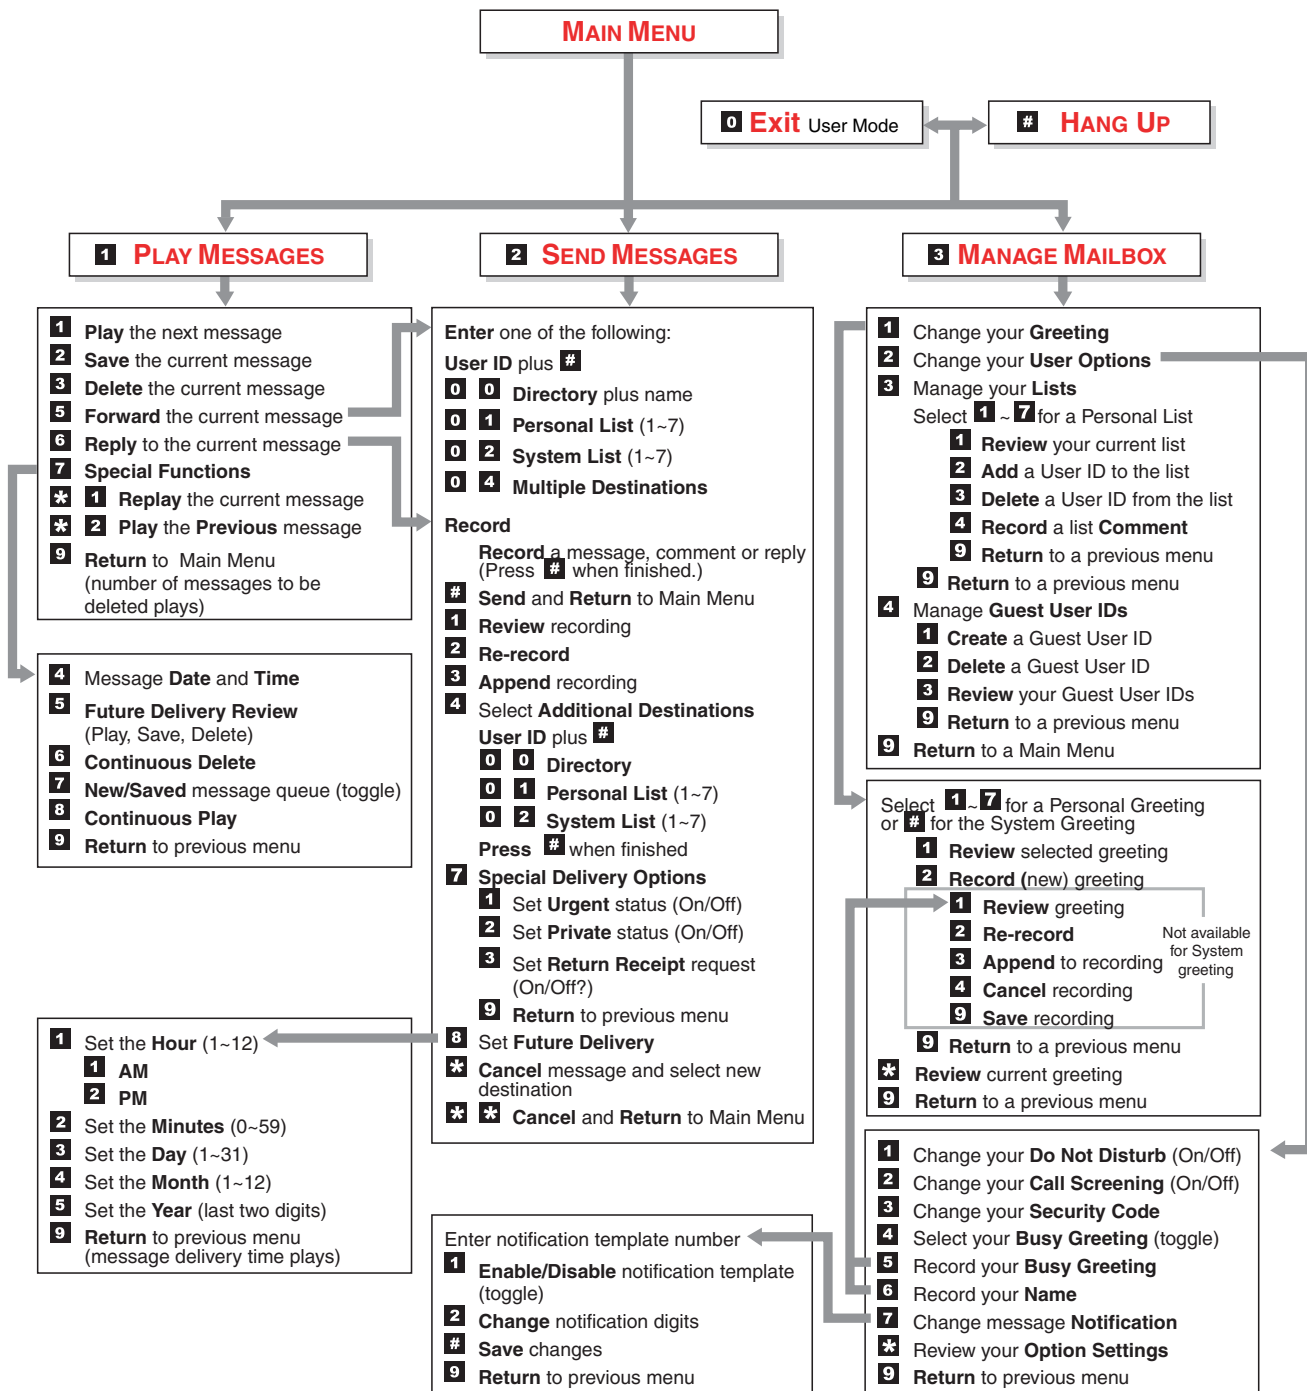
MAIN MENU

0 Exit User Mode

# HANG UP

1 PLAY MESSAGES

2 SEND MESSAGES

3 MANAGE MAILBOX

1 Play the next message
2 Save the current message
3 Delete the current message
5 Forward the current message
6 Reply to the current message
7 Special Functions
* 1 Replay the current message
* 2 Play the Previous message
9 Return to Main Menu (number of messages to be deleted plays)

4 Message Date and Time
5 Future Delivery Review (Play, Save, Delete)
6 Continuous Delete
7 New/Saved message queue (toggle)
8 Continuous Play
9 Return to previous menu

1 Set the Hour (1~12)
1 AM
2 PM
2 Set the Minutes (0~59)
3 Set the Day (1~31)
4 Set the Month (1~12)
5 Set the Year (last two digits)
9 Return to previous menu (message delivery time plays)

Enter one of the following:
User ID plus #
0 0 Directory plus name
0 1 Personal List (1~7)
0 2 System List (1~7)
0 4 Multiple Destinations

Record
Record a message, comment or reply (Press # when finished.)
# Send and Return to Main Menu
1 Review recording
2 Re-record
3 Append recording
4 Select Additional Destinations
User ID plus #
0 0 Directory
0 1 Personal List (1~7)
0 2 System List (1~7)
Press # when finished
7 Special Delivery Options
1 Set Urgent status (On/Off)
2 Set Private status (On/Off)
3 Set Return Receipt request (On/Off?)
9 Return to previous menu
8 Set Future Delivery
* Cancel message and select new destination
* * Cancel and Return to Main Menu

Enter notification template number
1 Enable/Disable notification template (toggle)
2 Change notification digits
# Save changes
9 Return to previous menu

1 Change your Greeting
2 Change your User Options
3 Manage your Lists
Select 1 ~ 7 for a Personal List
1 Review your current list
2 Add a User ID to the list
3 Delete a User ID from the list
4 Record a list Comment
9 Return to a previous menu
9 Return to a previous menu
4 Manage Guest User IDs
1 Create a Guest User ID
2 Delete a Guest User ID
3 Review your Guest User IDs
9 Return to a previous menu
9 Return to a Main Menu

Select 1 ~ 7 for a Personal Greeting or # for the System Greeting
1 Review selected greeting
2 Record (new) greeting
1 Review greeting
2 Re-record
3 Append to recording
4 Cancel recording
9 Save recording
Not available for System greeting
9 Return to a previous menu
* Review current greeting
9 Return to a previous menu

1 Change your Do Not Disturb (On/Off)
2 Change your Call Screening (On/Off)
3 Change your Security Code
4 Select your Busy Greeting (toggle)
5 Record your Busy Greeting
6 Record your Name
7 Change message Notification
* Review your Option Settings
9 Return to previous menu